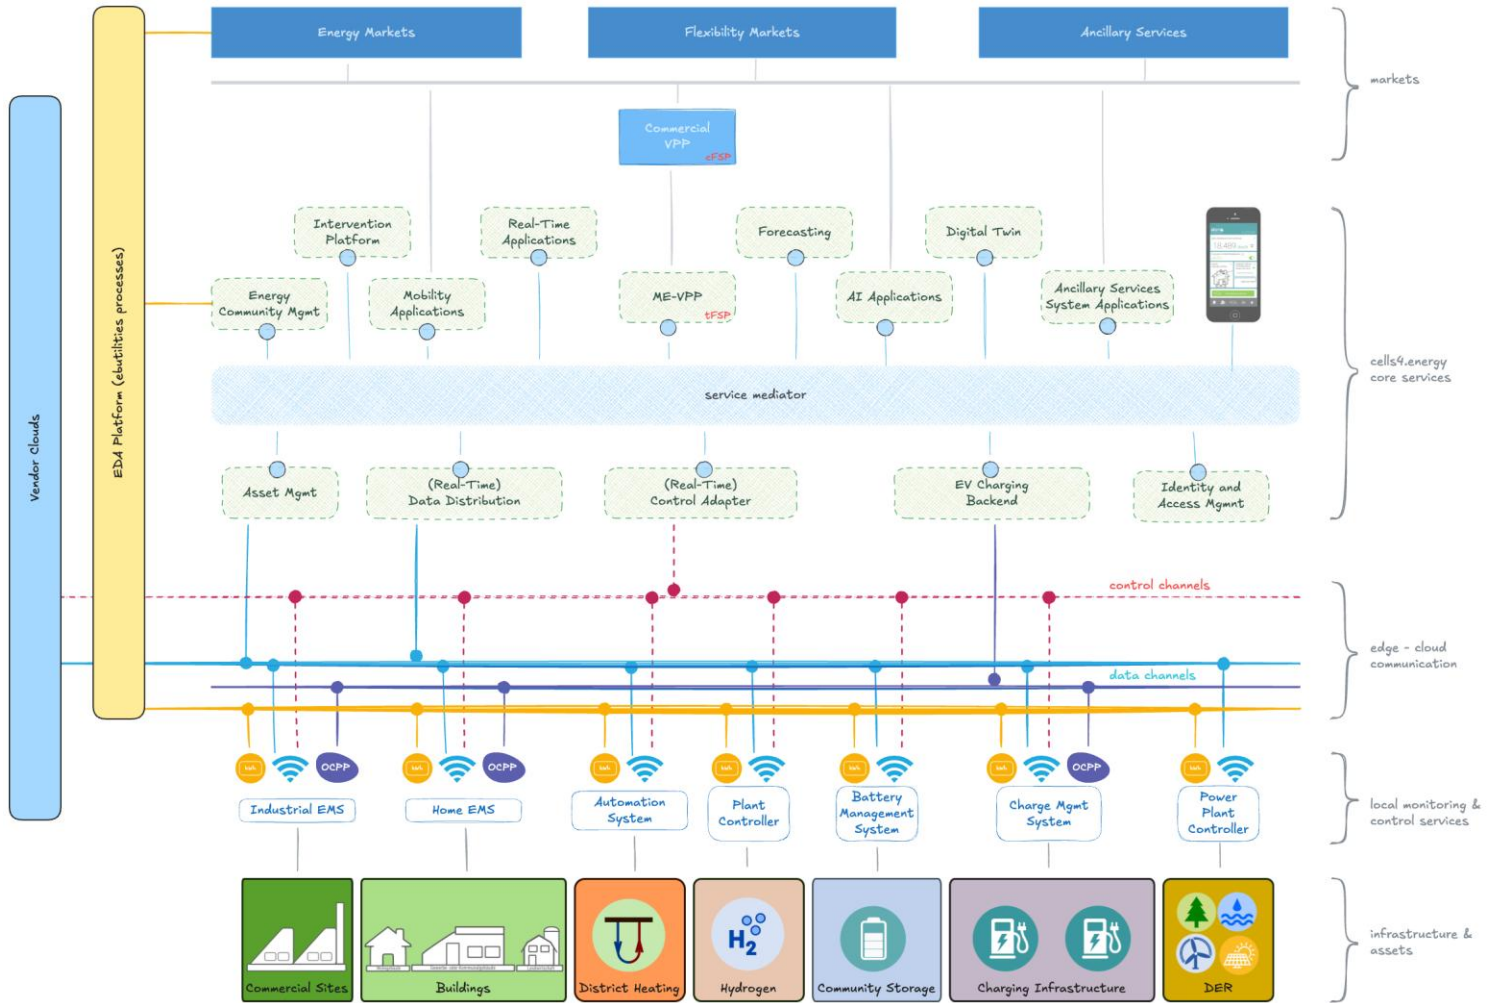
Energy Markets

Flexibility Markets

Ancillary Services

markets

Commercial VPP
cFSP

Intervention Platform

Real-Time Applications

Forecasting

Digital Twin

Energy Community Mgmt

Mobility Applications

ME-VPP
tFSP

AI Applications

Ancillary Services System Applications

cells4.energy core services

Vendor Clouds

EDA Platform (ebutilities processes)

service mediator

Asset Mgmt

(Real-Time) Data Distribution

(Real-Time) Control Adapter

EV Charging Backend

Identity and Access Mgmnt

control channels

edge - cloud communication

data channels

OCPP

OCPP

OCPP

Industrial EMS

Home EMS

Automation System

Plant Controller

Battery Management System

Charge Mgmt System

Power Plant Controller

local monitoring & control services

Commercial Sites

Buildings

District Heating

$H_2$

Hydrogen

Community Storage

Charging Infrastructure

DER

infrastructure & assets